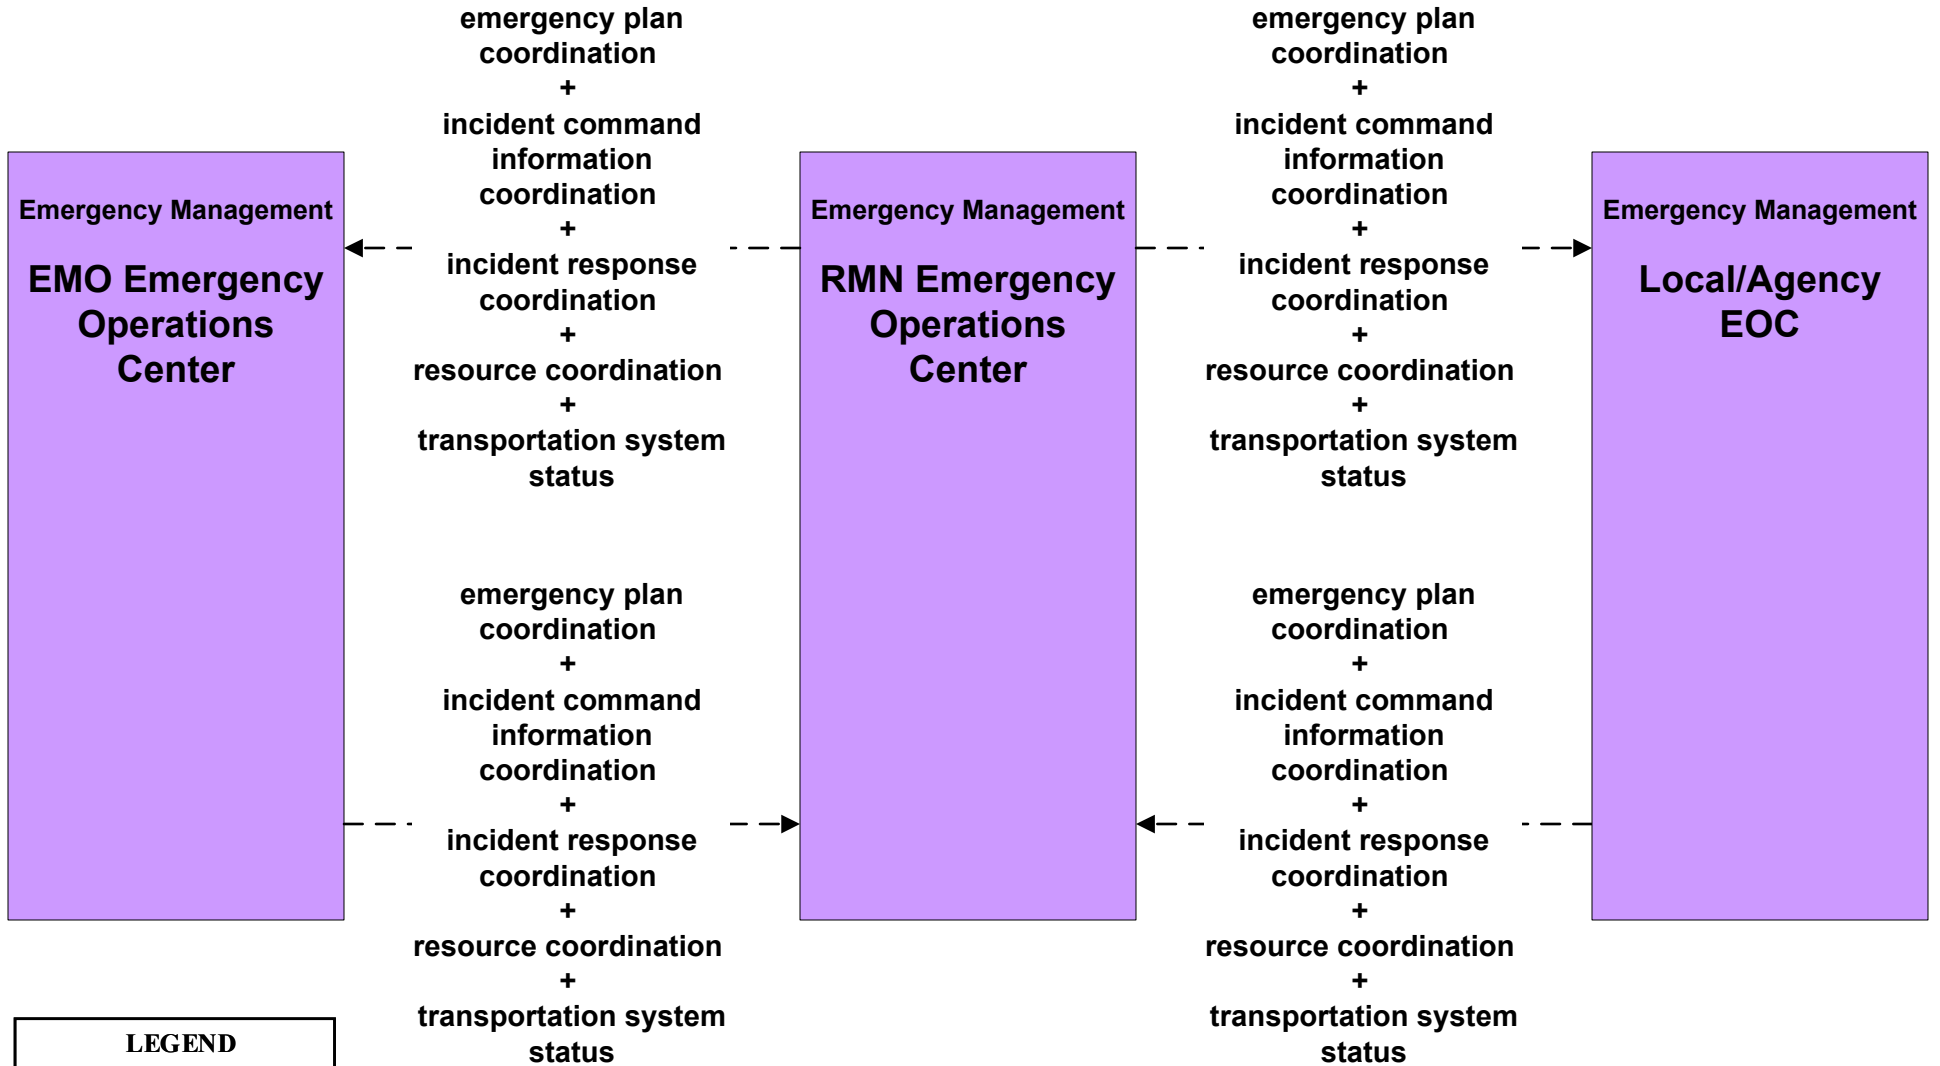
Emergency Management

EMO Emergency Operations Center

emergency plan coordination
+
incident command information coordination
+
incident response coordination
+
resource coordination
+
transportation system status

Emergency Management

RMN Emergency Operations Center

emergency plan coordination
+
incident command information coordination
+
incident response coordination
+
resource coordination
+
transportation system status

Emergency Management

Local/Agency EOC

emergency plan coordination
+
incident command information coordination
+
incident response coordination
+
resource coordination
+
transportation system status

emergency plan coordination
+
incident command information coordination
+
incident response coordination
+
resource coordination
+
transportation system status

LEGEND